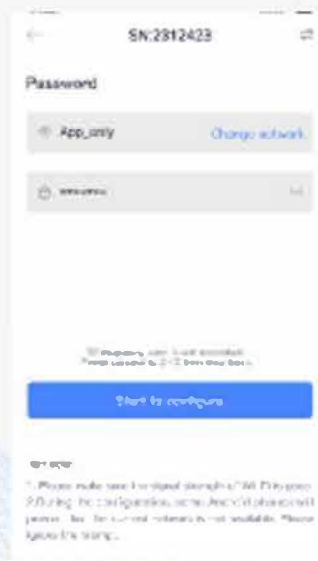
SN:2312423

Password

App_only

Change network

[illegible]

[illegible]
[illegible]

Start to configure

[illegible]

1. Please make sure the signal strength of Wi-Fi is good. 2. During the configuration, some Android phones will prompt that the current network is not available. Please ignore this tip.